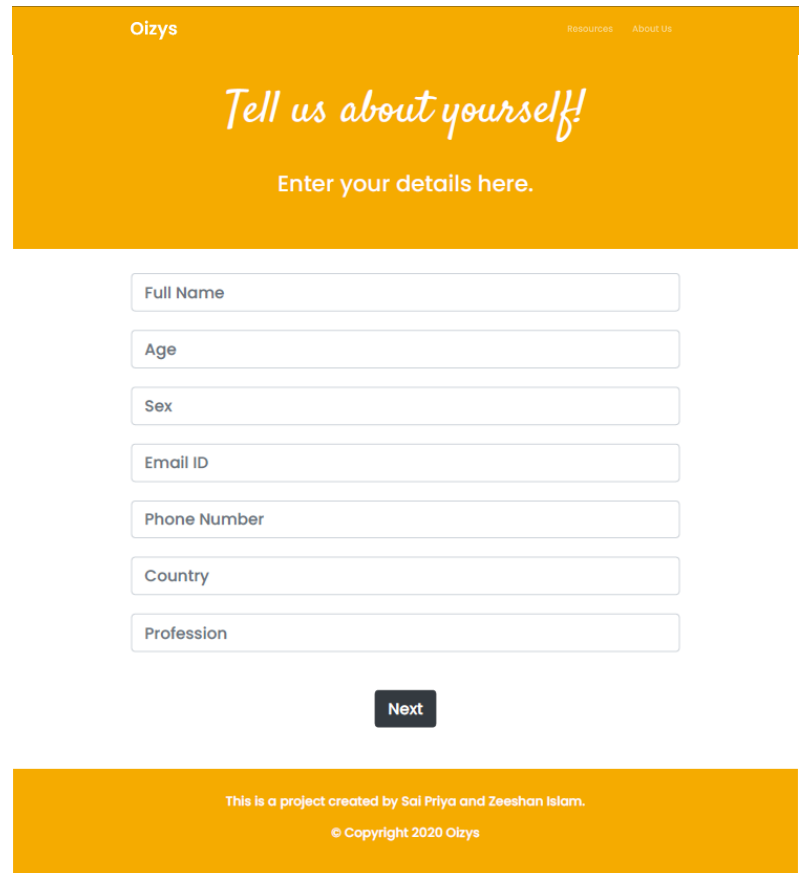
Oizys

Resources About Us

Tell us about yourself!

Enter your details here.

Full Name

Age

Sex

Email ID

Phone Number

Country

Profession

Next

This is a project created by Sai Priya and Zeeshan Islam.

© Copyright 2020 Oizys